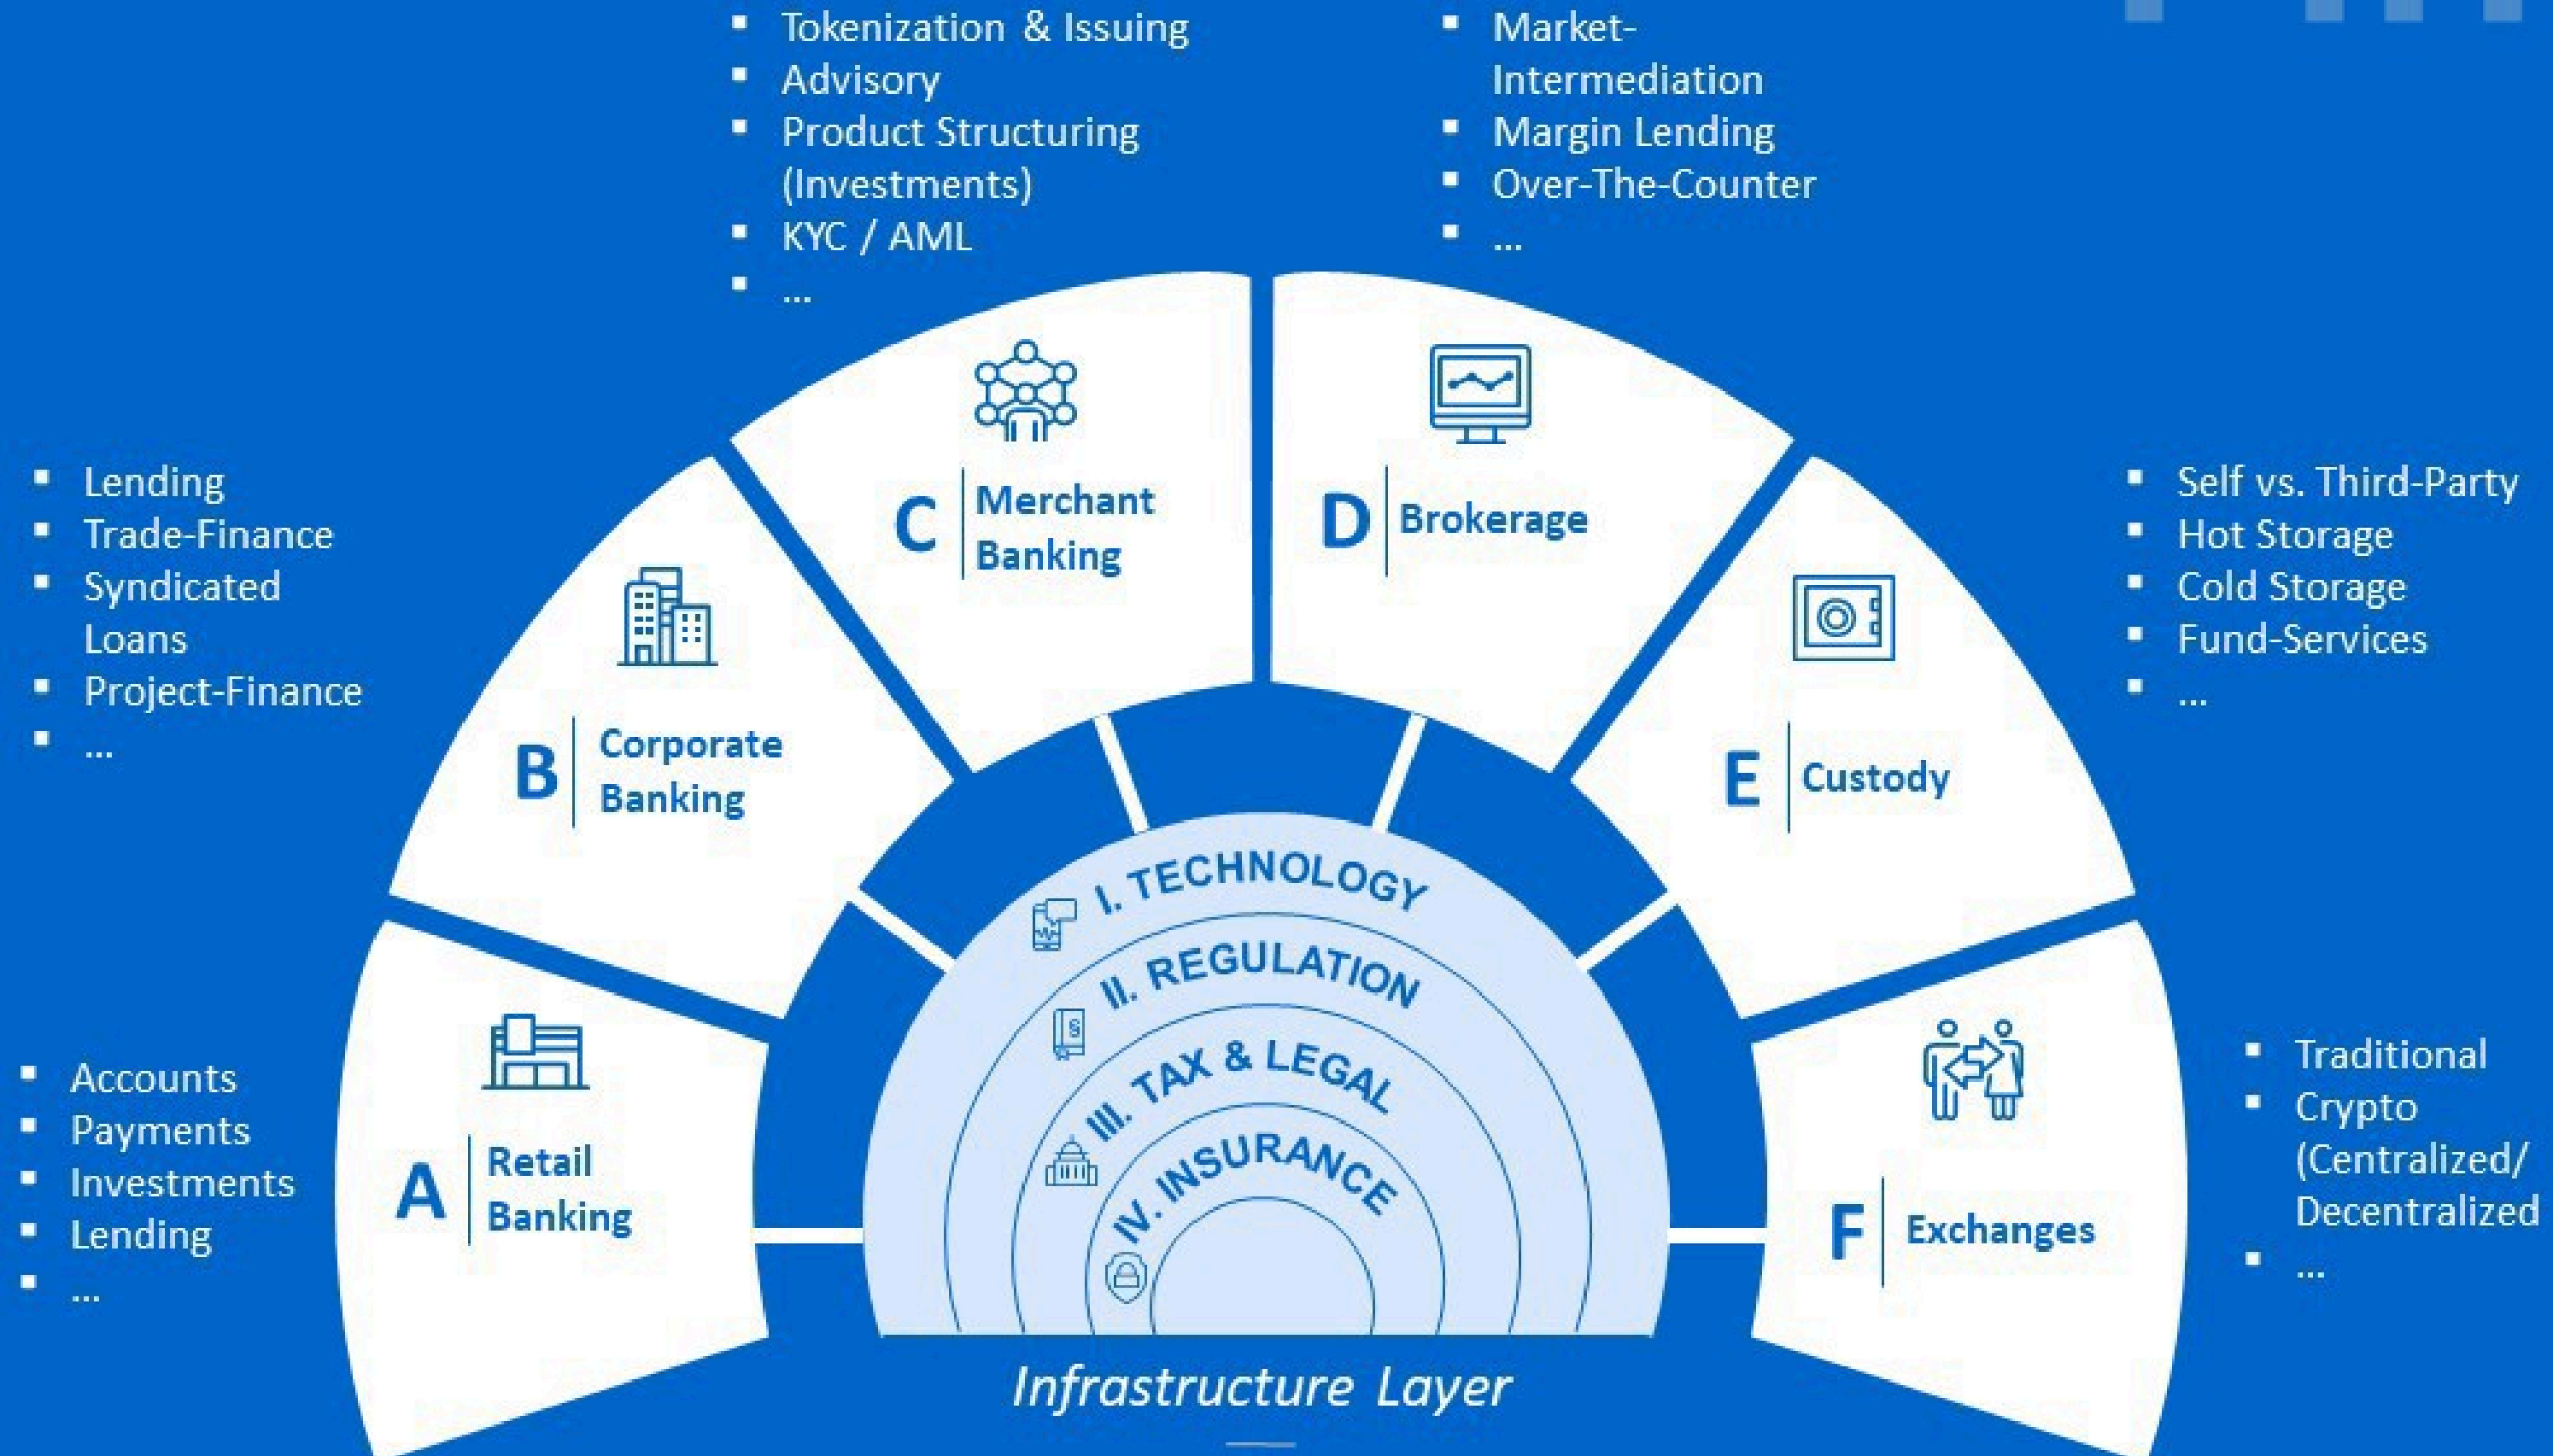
- Tokenization & Issuing
- Advisory
- Product Structuring (Investments)
- KYC / AML
- ...

- Market-Intermediation
- Margin Lending
- Over-The-Counter
- ...

- Lending
- Trade-Finance
- Syndicated Loans
- Project-Finance
- ...

C Merchant Banking

D Brokerage

- Self vs. Third-Party
- Hot Storage
- Cold Storage
- Fund-Services
- ...

B Corporate Banking

E Custody

I. TECHNOLOGY
II. REGULATION
III. TAX & LEGAL
IV. INSURANCE

- Accounts
- Payments
- Investments
- Lending
- ...

A Retail Banking

F Exchanges

- Traditional
- Crypto (Centralized/ Decentralized
- ...

Infrastructure Layer